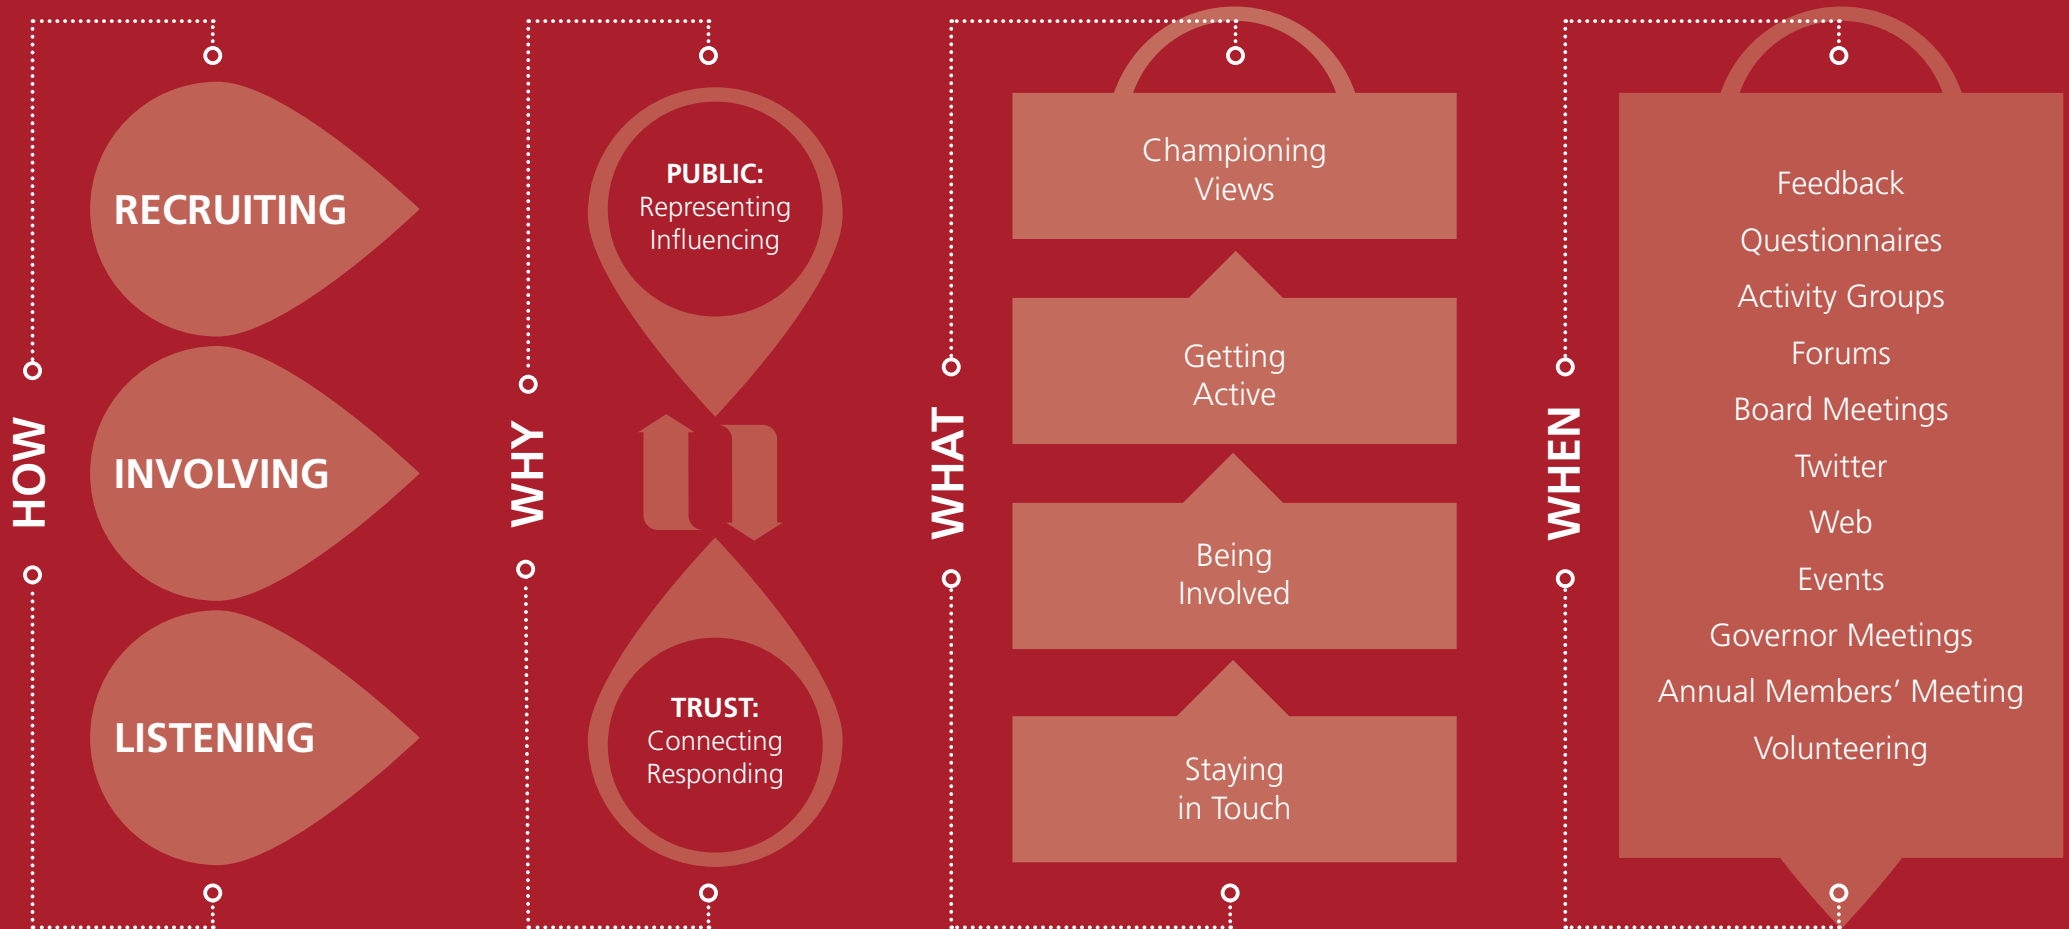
HOW

RECRUITING

INVOLVING

LISTENING

WHY

PUBLIC:
Representing
Influencing

TRUST:
Connecting
Responding

WHAT

Championing Views

Getting Active

Being Involved

Staying in Touch

WHEN

Feedback
Questionnaires
Activity Groups
Forums
Board Meetings
Twitter
Web
Events
Governor Meetings
Annual Members' Meeting
Volunteering